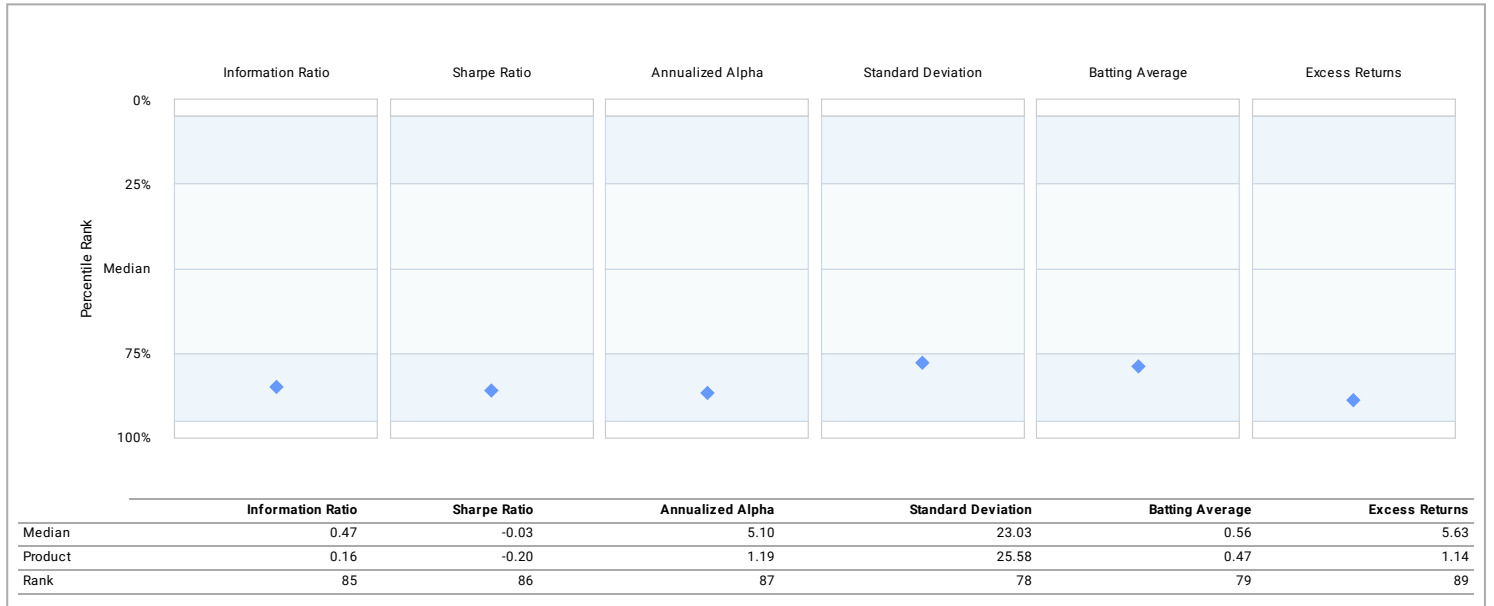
Information Ratio Sharpe Ratio Annualized Alpha Standard Deviation Batting Average Excess Returns

0%
25%
Median
75%
100%

Percentile Rank

| | Information Ratio | Sharpe Ratio | Annualized Alpha | Standard Deviation | Batting Average | Excess Returns |
|---|---|---|---|---|---|---|
| Median | 0.47 | -0.03 | 5.10 | 23.03 | 0.56 | 5.63 |
| Product | 0.16 | -0.20 | 1.19 | 25.58 | 0.47 | 1.14 |
| Rank | 85 | 86 | 87 | 78 | 79 | 89 |